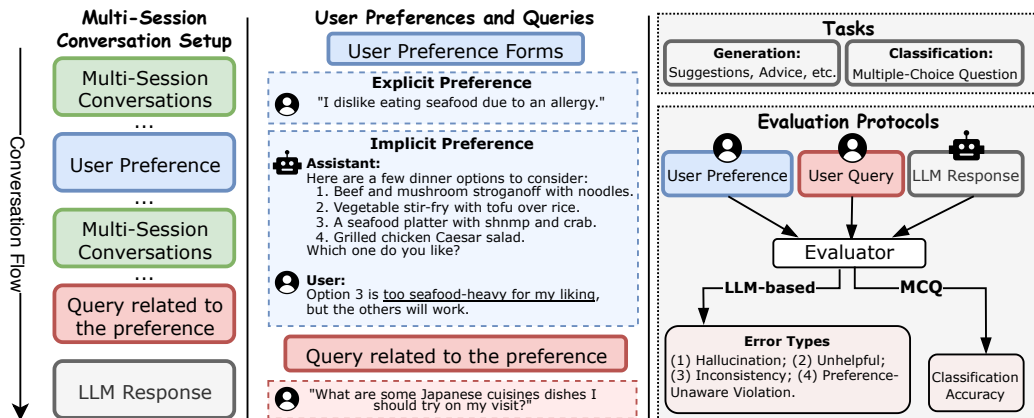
Multi-Session Conversation Setup

Multi-Session Conversations

...

User Preference

...

Multi-Session Conversations

...

Query related to the preference

LLM Response

Conversation Flow

User Preferences and Queries

User Preference Forms

Explicit Preference

"I dislike eating seafood due to an allergy."

Implicit Preference

Assistant:
Here are a few dinner options to consider:
1. Beef and mushroom stroganoff with noodles.
2. Vegetable stir-fry with tofu over rice.
3. A seafood platter with shnmp and crab.
4. Grilled chicken Caesar salad.
Which one do you like?

User:
Option 3 is too seafood-heavy for my liking, but the others will work.

Query related to the preference

"What are some Japanese cuisines dishes I should try on my visit?"

Tasks

Generation:
Suggestions, Advice, etc.

Classification:
Multiple-Choice Question

Evaluation Protocols

User Preference

User Query

LLM Response

Evaluator

LLM-based

MCQ

Error Types
(1) Hallucination; (2) Unhelpful; (3) Inconsistency; (4) Preference-Unaware Violation.

Classification Accuracy